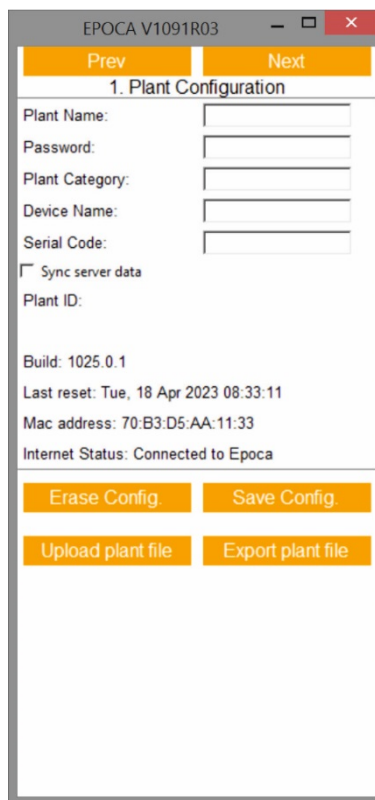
EPOCA V1091R03

Prev

Next

1. Plant Configuration

Plant Name:

Password:

Plant Category:

Device Name:

Serial Code:

Sync server data

Plant ID:

Build: 1025.0.1

Last reset: Tue, 18 Apr 2023 08:33:11

Mac address: 70:B3:D5:AA:11:33

Internet Status: Connected to Epoca

Erase Config.

Save Config.

Upload plant file

Export plant file